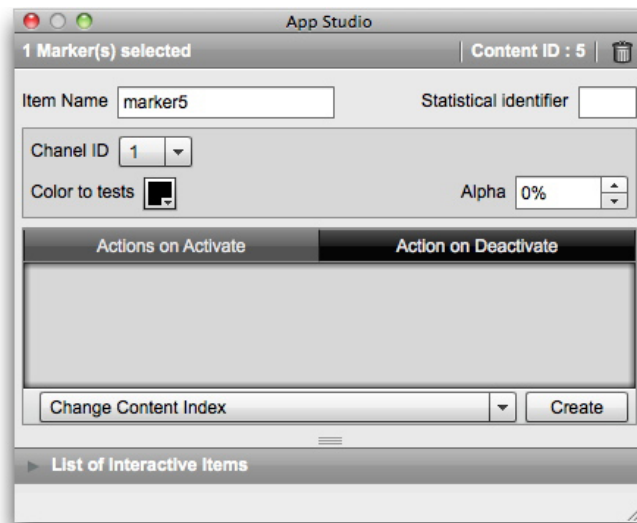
App Studio

1 Marker(s) selected

Content ID : 5

Item Name marker5

Statistical identifier

Chanel ID 1

Color to tests

Alpha 0%

Actions on Activate

Action on Deactivate

Change Content Index

Create

List of Interactive Items